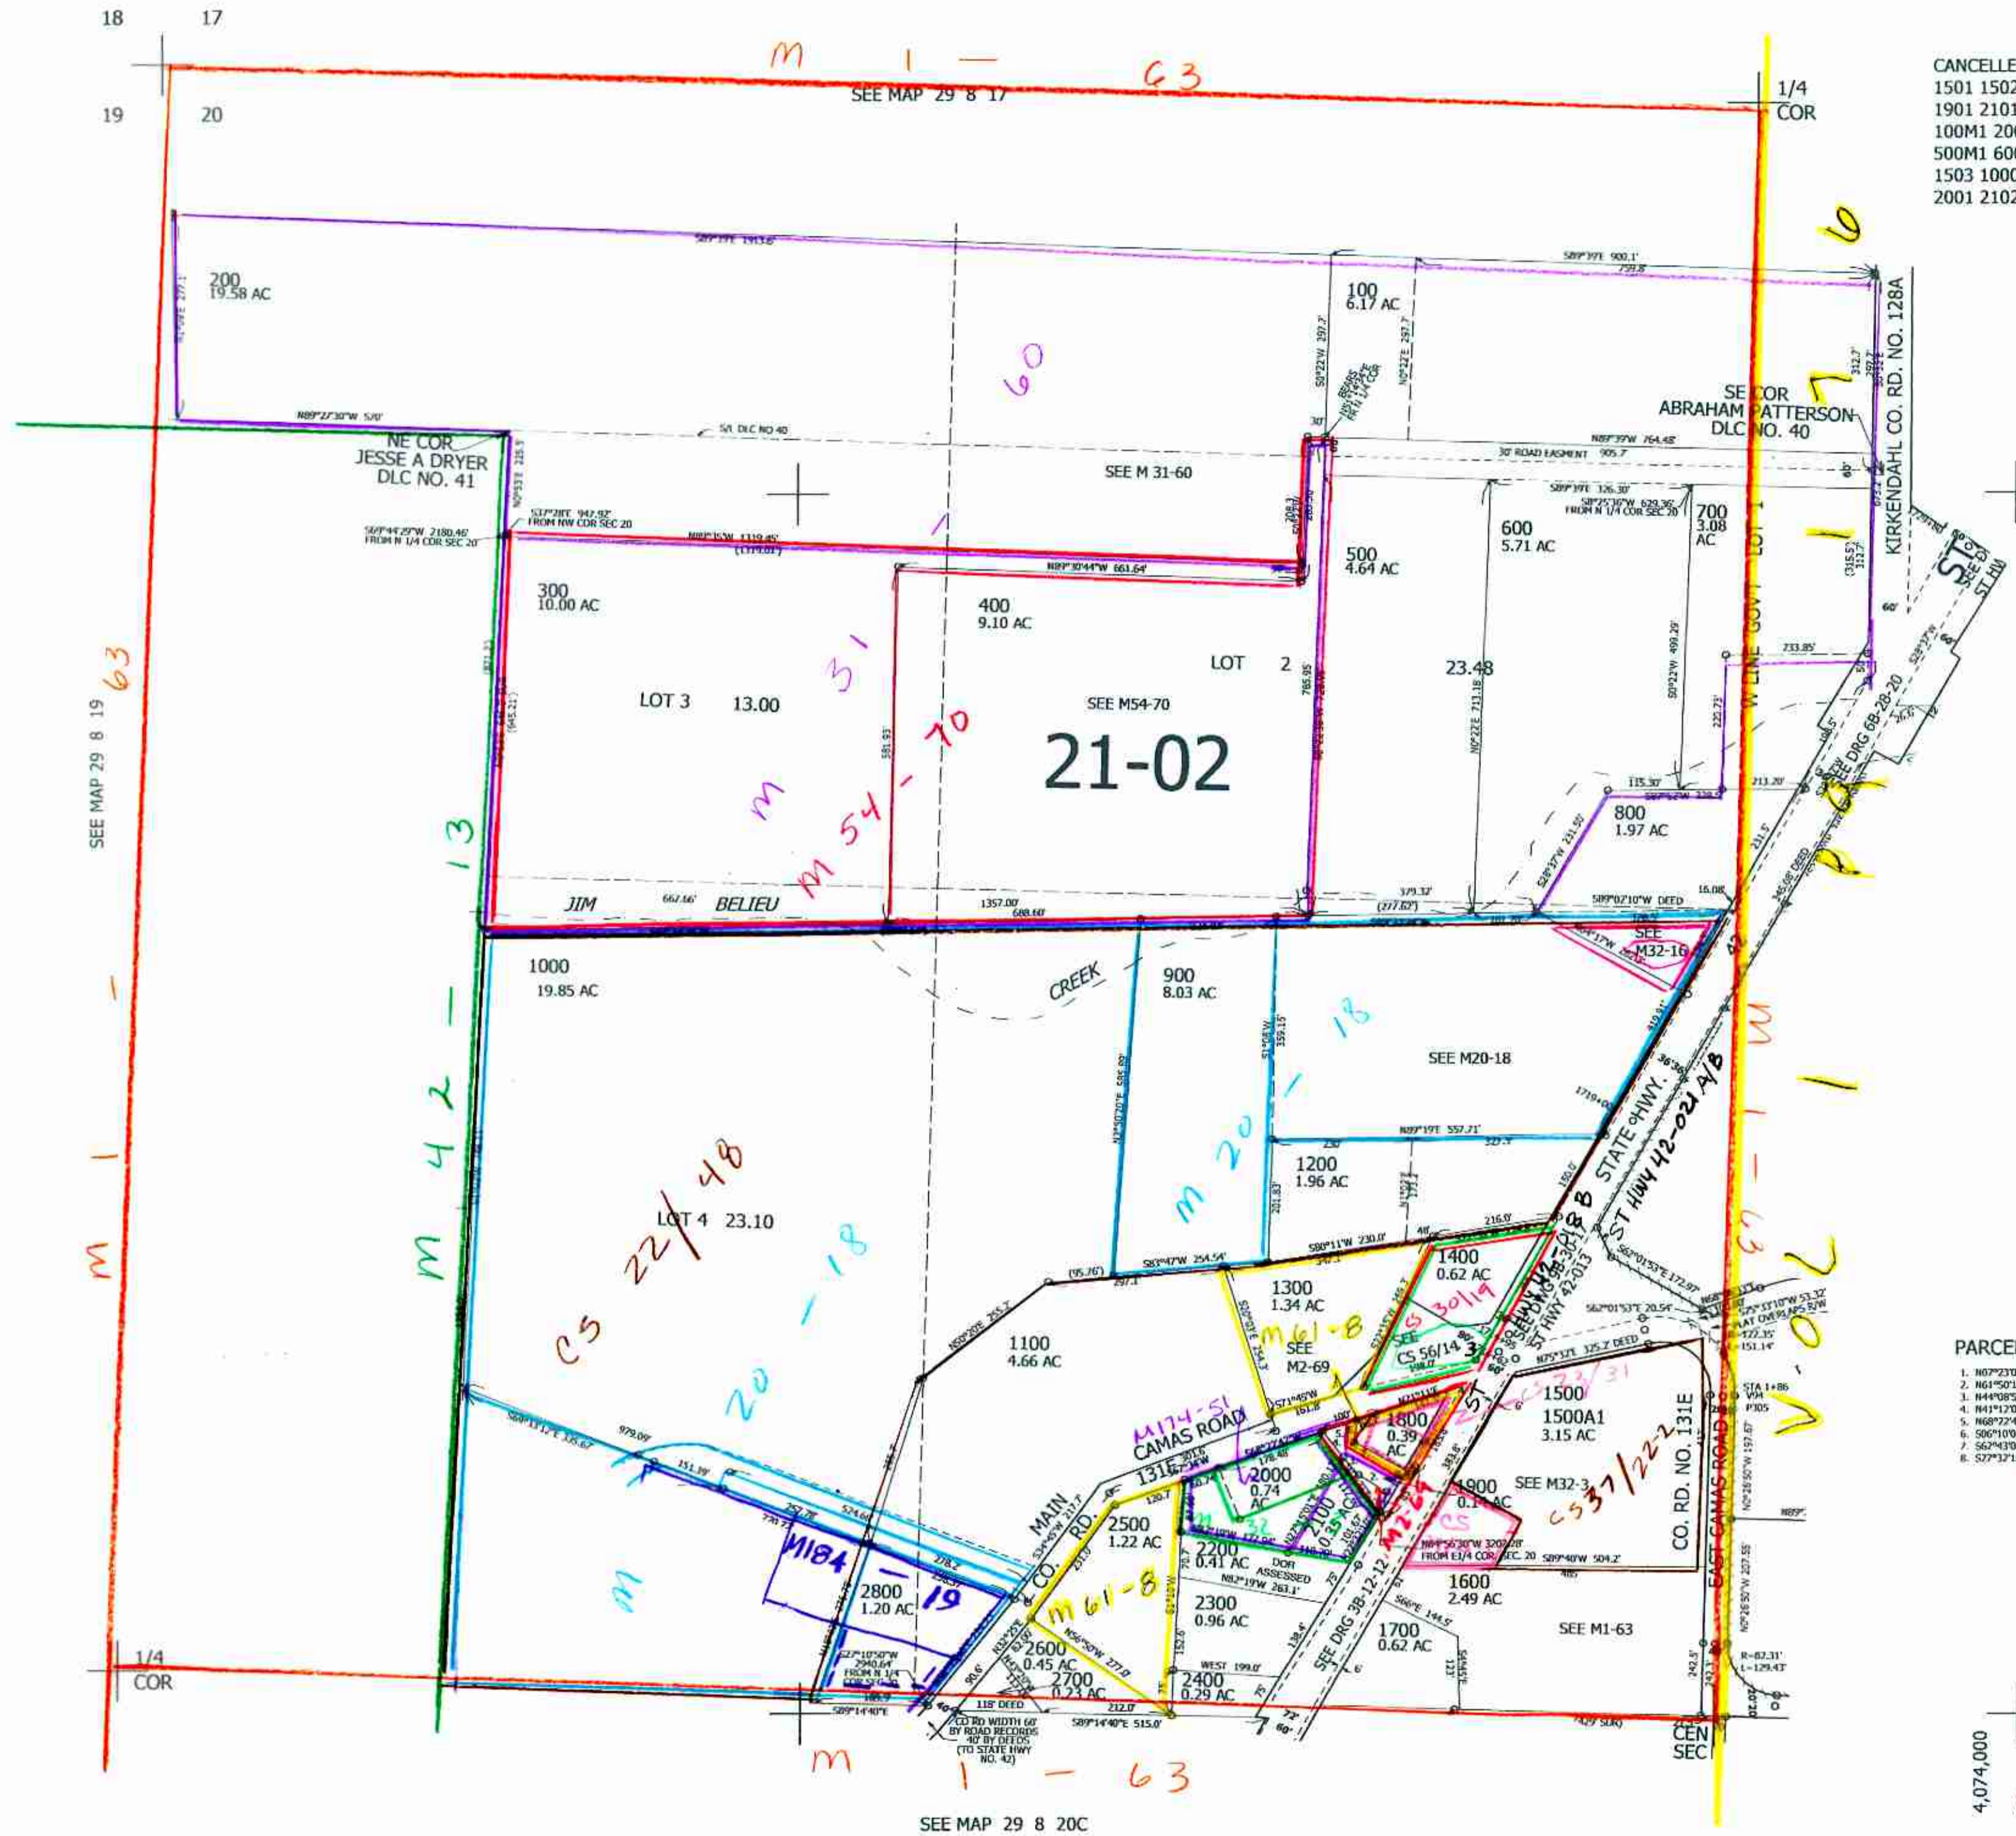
18 17
19 20

M 1 — 63

SEE MAP 29 8 17

1/4 COR

CANCELLE
1501 1502
1901 2101
100M1 20
500M1 60
1503 1000
2001 2102

S89°39'E 1913.6'

200
19.58 AC

100
6.17 AC

S89°39'E 900.1'
759.8

60

N89°27'30"W 570'

NE COR
JESSE A DRYER
DLC NO. 41

S/L DLC NO 40

SEE M 31-60

SE COR
ABRAHAM PATTERSON
DLC NO. 40

N89°39'W 764.48'
30' ROAD EASMENT 905.7

KIRKENDAHL CO. RD. NO. 128A

S89°44'29"W 2180.46'
FROM N 1/4 COR SEC 20

S37°28'E 947.92'
FROM NW COR SEC 20

N89°15'W 1319.45'
(1319.01')

N89°30'44"W 661.64'

300
10.00 AC

400
9.10 AC

500
4.64 AC

600
5.71 AC

700
3.08
AC

S89°39'E 326.30'
S8°25'36"W 629.36'
FROM N 1/4 COR SEC 20

LOT 3 13.00

LOT 2

23.48

SEE M54-70

21-02

M 31

M 54 - 70

W LINE GOVT LOT 1

SEE DRG 6B-28-20

800
1.97 AC

SEE MAP 29 8 19

63

13

JIM BELIEU

667.66'

1357.00'
688.60'

379.32'
(377.82')

S89°07'10"W DEED

1000
19.85 AC

CREEK

900
8.03 AC

SEE M32-16

M 20 - 18

SEE M20-18

N89°19'E 557.71'

1200
1.96 AC

STATE HWY.

ST HWY 42-021 A/B

LOT 4 23.10

CS 22/48

M 20 - 18

S83°47'W 254.54'

S80°11'W 230.0'

1400
0.62 AC

1300
1.34 AC

M61-8

CS 30/19

SEE M2-69

CS 56/14

SEE DRG 3B-30-8 B

ST HWY 42-013

1100
4.66 AC

M174-51

CAMAS ROAD

1800
0.39
AC

1500
1500A1
3.15 AC

CS 23/31

CO. RD. NO. 131E

EAST CAMAS ROAD

2000
0.74
AC

1900
0.14 AC

SEE M32-3

CS 37/22-2

M 32

2100
0.15 AC

M2-69

CS

MAIN CO. RD.

131E

2500
1.22 AC

2200
0.41 AC

DOR ASSESSED

N82°19'W 263.1'

N84°56'30"W 3202.28'
FROM E1/4 COR SEC. 20

S89°40'W 504.2'

1600
2.49 AC

M 1 - 63

V 0 1 M 1 - 67

M184 - 19

2800
1.20 AC

M 61-8

2300
0.96 AC

SEE DRG 3B-12-12

1700
0.62 AC

SEE M1-63

2600
0.45 AC

2700
0.23 AC

2400
0.29 AC

WEST 199.0'

1/4 COR

S89°14'40"E

118' DEED

212.0'

S89°14'40"E 515.0'

CO RD WIDTH 60' BY ROAD RECORDS 40' BY DEEDS (TO STATE HWY NO. 42)

CEN SEC

M 1 - 63

M 42 - 13

M 1 - 63

SEE MAP 29 8 20C

PARCEL

4,074,000